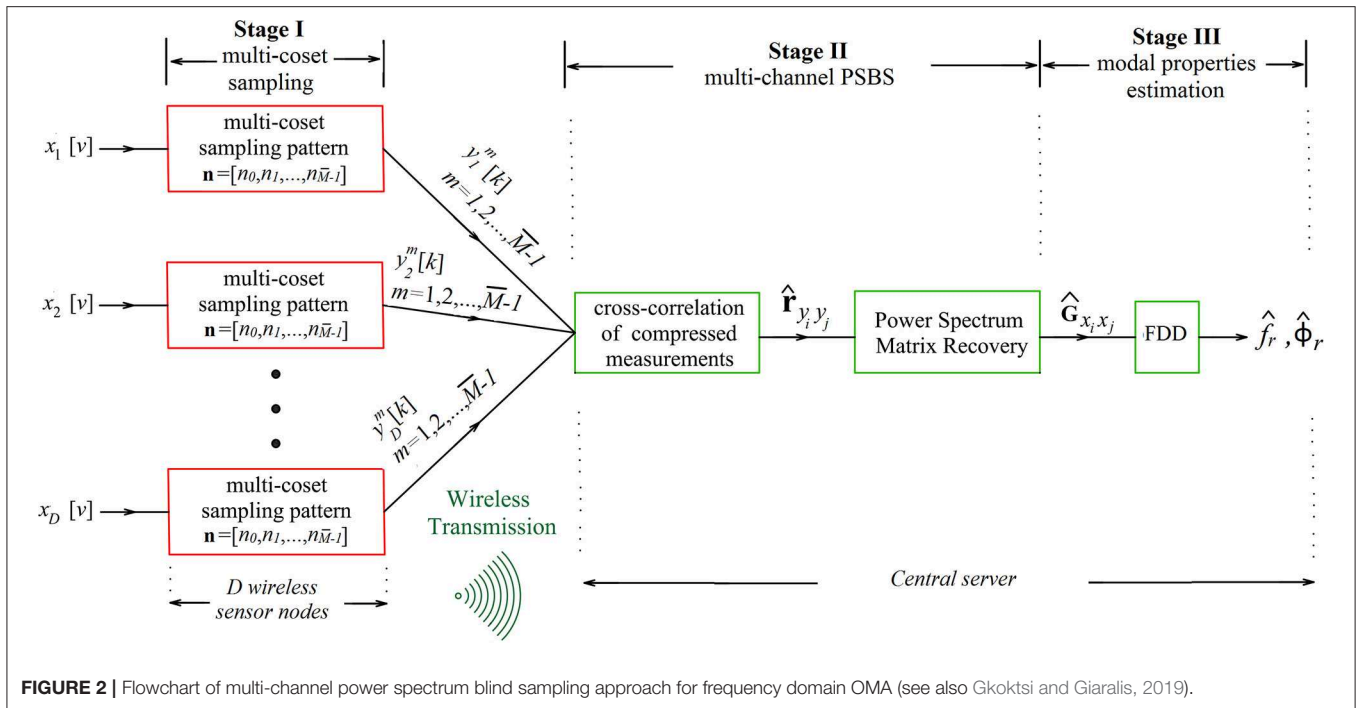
Stage I
multi-coset sampling

Stage II
multi-channel PSBS

Stage III
modal properties estimation

$x_1[v]$
multi-coset sampling pattern
$\mathbf{n}=[n_0,n_1,...,n_{\bar{M}-1}]$

$y_1^m[k]$
$m=1,2,...,\bar{M}-1$

$x_2[v]$
multi-coset sampling pattern
$\mathbf{n}=[n_0,n_1,...,n_{\bar{M}-1}]$

$y_2^m[k]$
$m=1,2,...,\bar{M}-1$

$x_D[v]$
multi-coset sampling pattern
$\mathbf{n}=[n_0,n_1,...,n_{\bar{M}-1}]$

$y_D^m[k]$
$m=1,2,...,\bar{M}-1$

Wireless Transmission

cross-correlation of compressed measurements

$\hat{\mathbf{r}}_{y_i y_j}$

Power Spectrum Matrix Recovery

$\hat{\mathbf{G}}_{x_i x_j}$

FDD

$\hat{f}_r$ , $\hat{\Phi}_r$

D wireless sensor nodes

Central server

FIGURE 2 | Flowchart of multi-channel power spectrum blind sampling approach for frequency domain OMA (see also Gkoktsi and Giaralis, 2019).